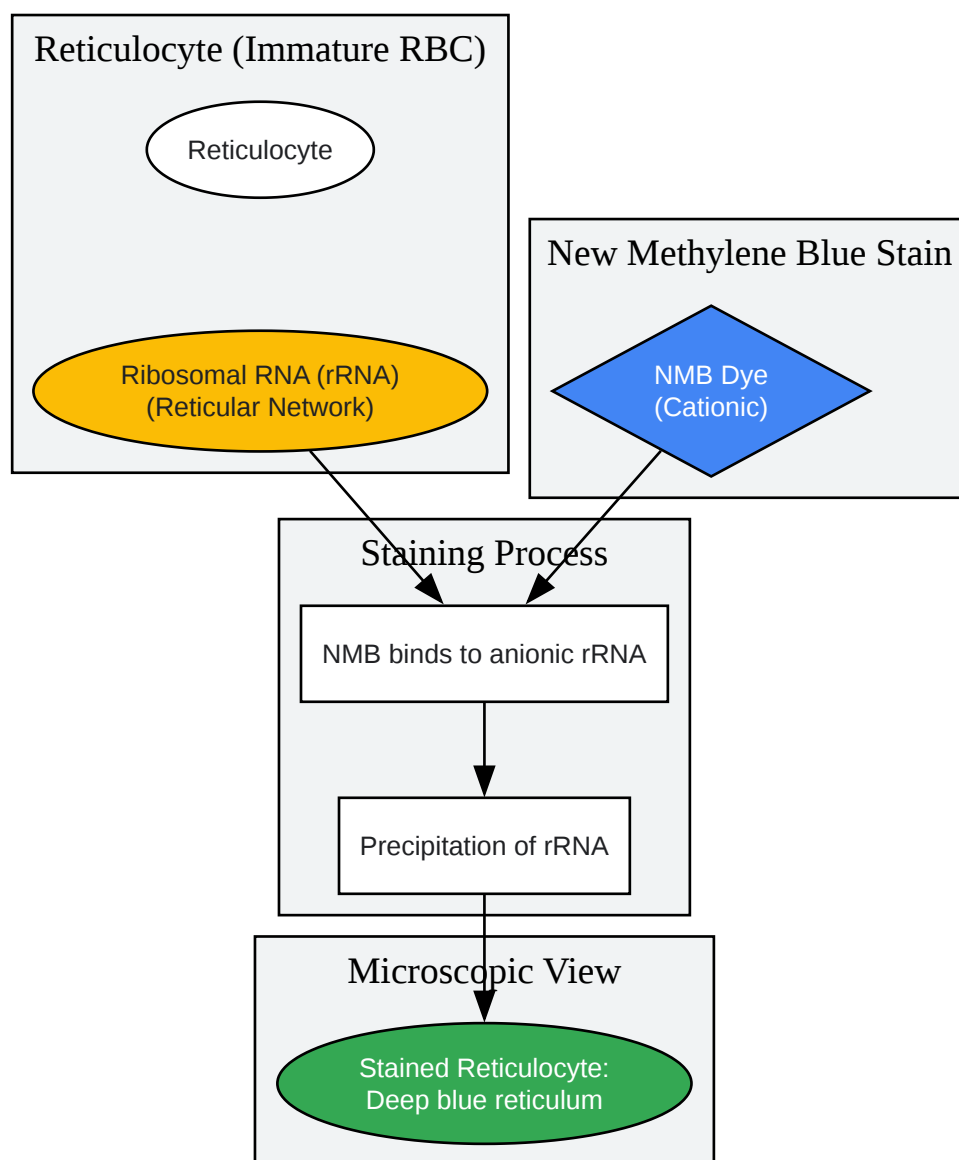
Reticulocyte (Immature RBC)

Reticulocyte

Ribosomal RNA (rRNA)
(Reticular Network)

New Methylene Blue Stain

NMB Dye
(Cationic)

Staining Process

NMB binds to anionic rRNA

Precipitation of rRNA

Microscopic View

Stained Reticulocyte:
Deep blue reticulum